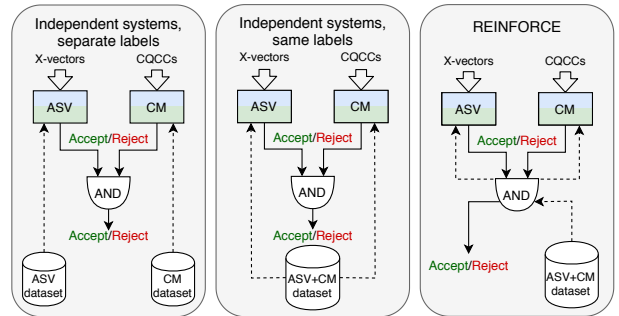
Independent systems, separate labels

X-vectors

CQCCs

ASV

CM

Accept/Reject

AND

Accept/Reject

ASV dataset

CM dataset

Independent systems, same labels

X-vectors

CQCCs

ASV

CM

Accept/Reject

AND

Accept/Reject

ASV+CM dataset

REINFORCE

X-vectors

CQCCs

ASV

CM

Accept/Reject

AND

Accept/Reject

ASV+CM dataset